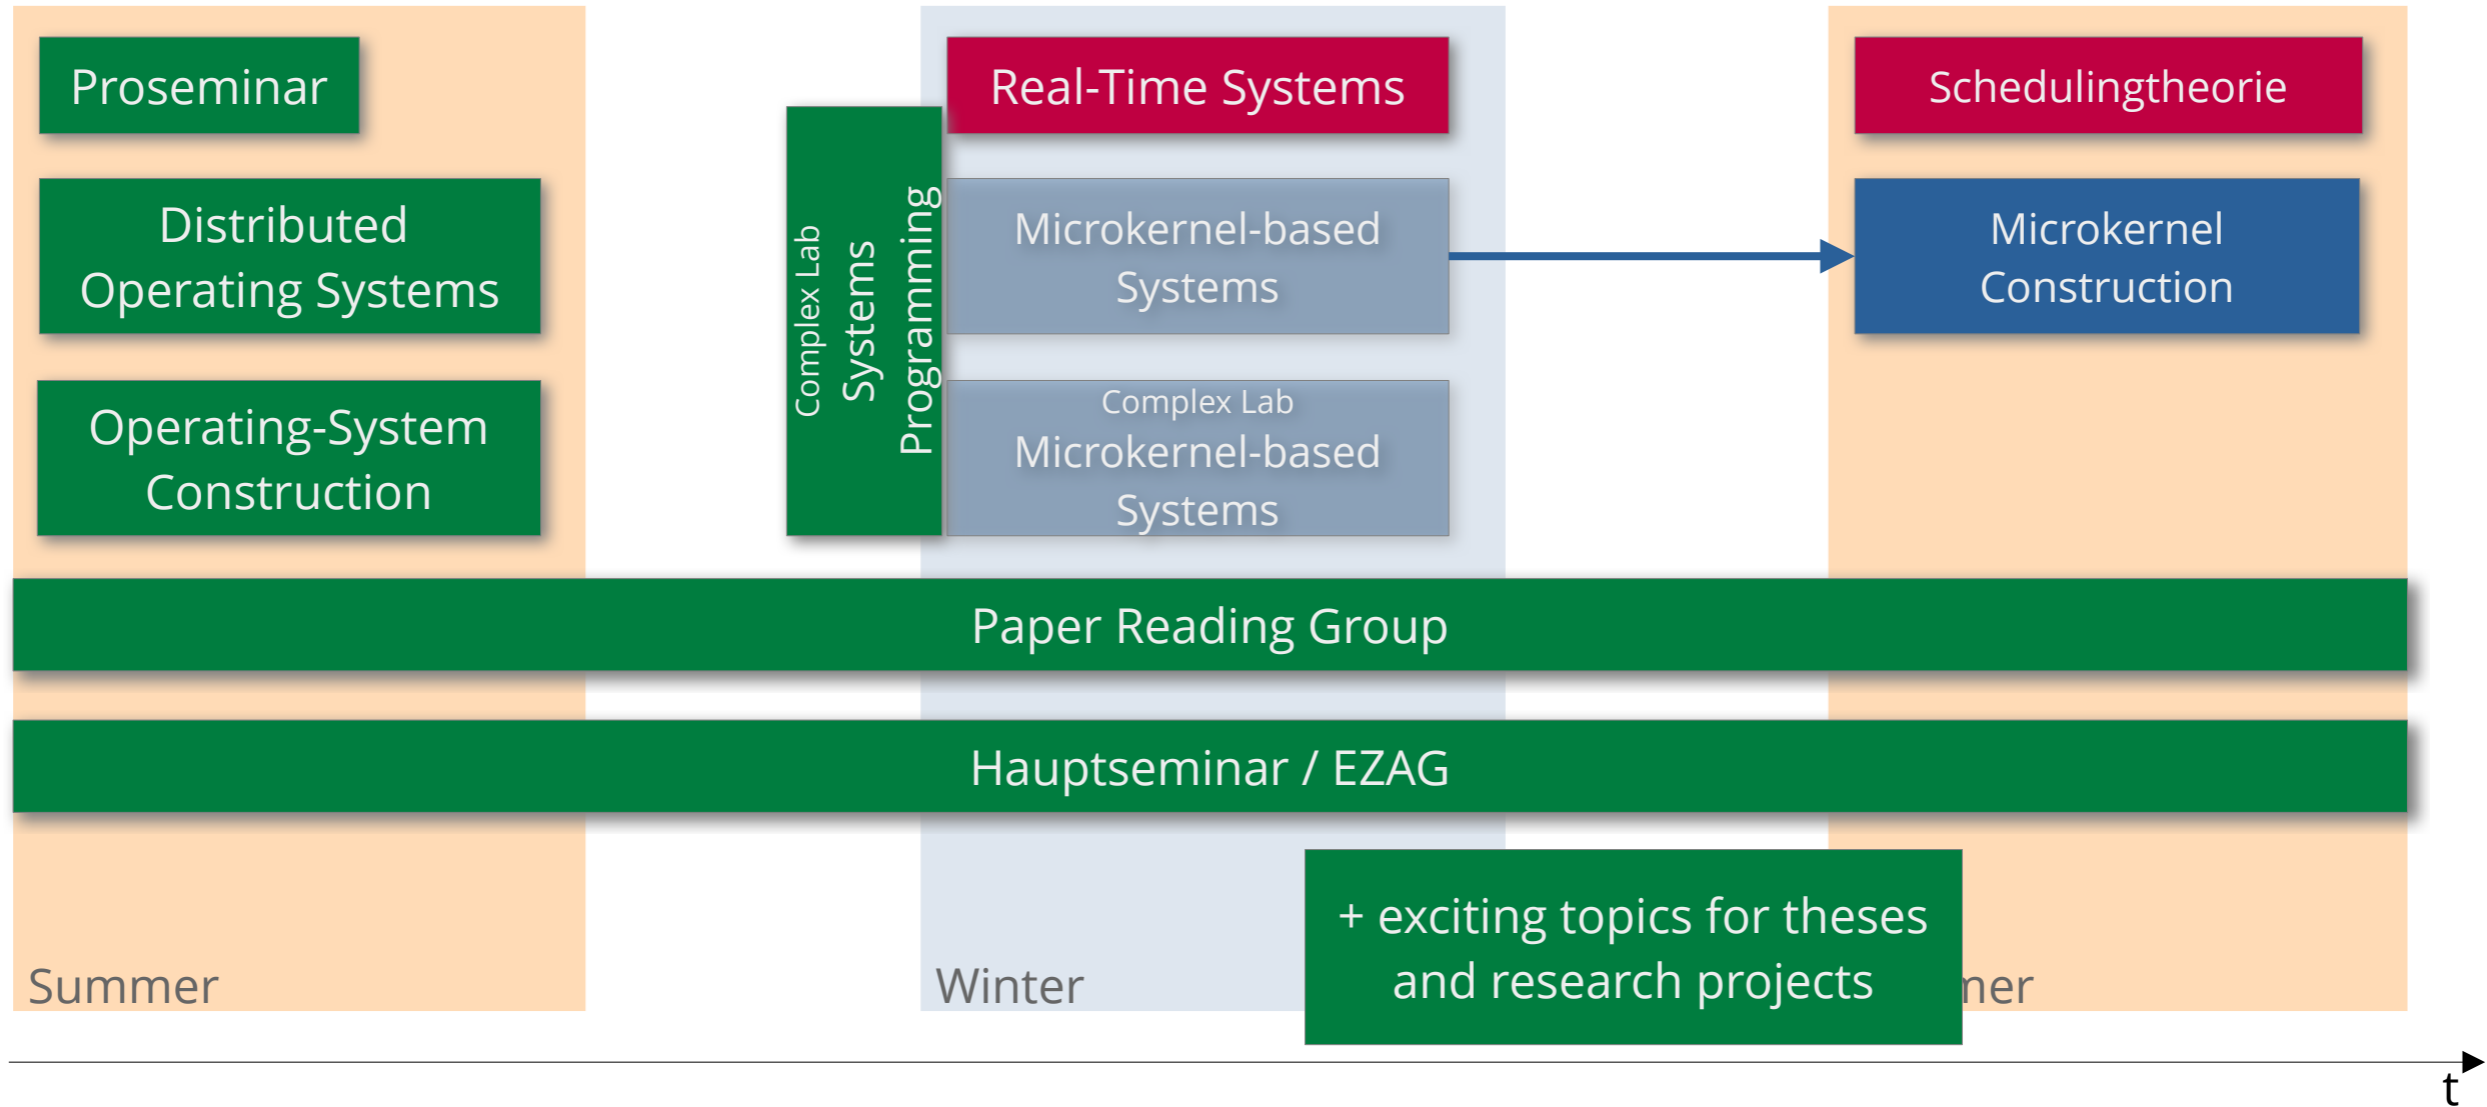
Proseminar

Distributed Operating Systems

Operating-System Construction

Complex Lab Systems Programming

Real-Time Systems

Microkernel-based Systems

Complex Lab Microkernel-based Systems

Schedulingtheorie

Microkernel Construction

Paper Reading Group

Hauptseminar / EZAG

+ exciting topics for theses and research projects

Summer

Winter

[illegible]ner

t